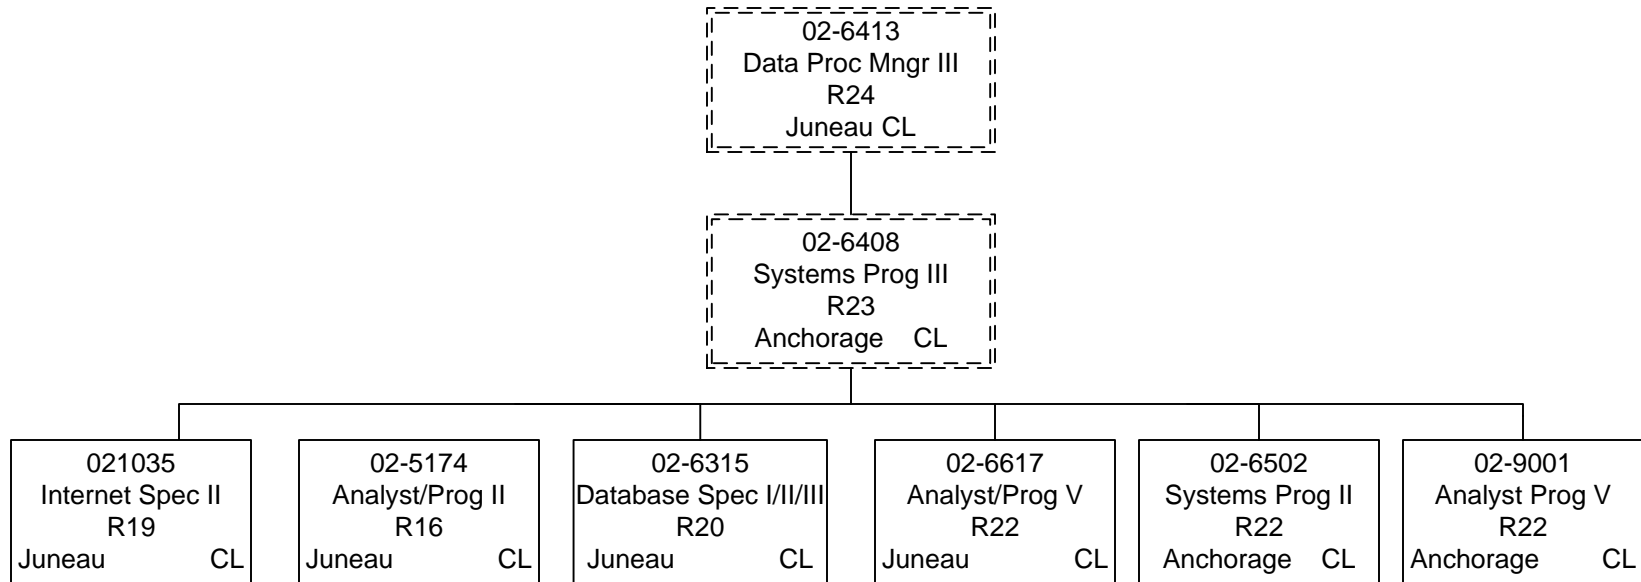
02-6413
Data Proc Mngr III
R24
Juneau CL

02-6408
Systems Prog III
R23
Anchorage CL

021035
Internet Spec II
R19
Juneau CL

02-5174
Analyst/Prog II
R16
Juneau CL

02-6315
Database Spec I/II/III
R20
Juneau CL

02-6617
Analyst/Prog V
R22
Juneau CL

02-6502
Systems Prog II
R22
Anchorage CL

02-9001
Analyst Prog V
R22
Anchorage CL